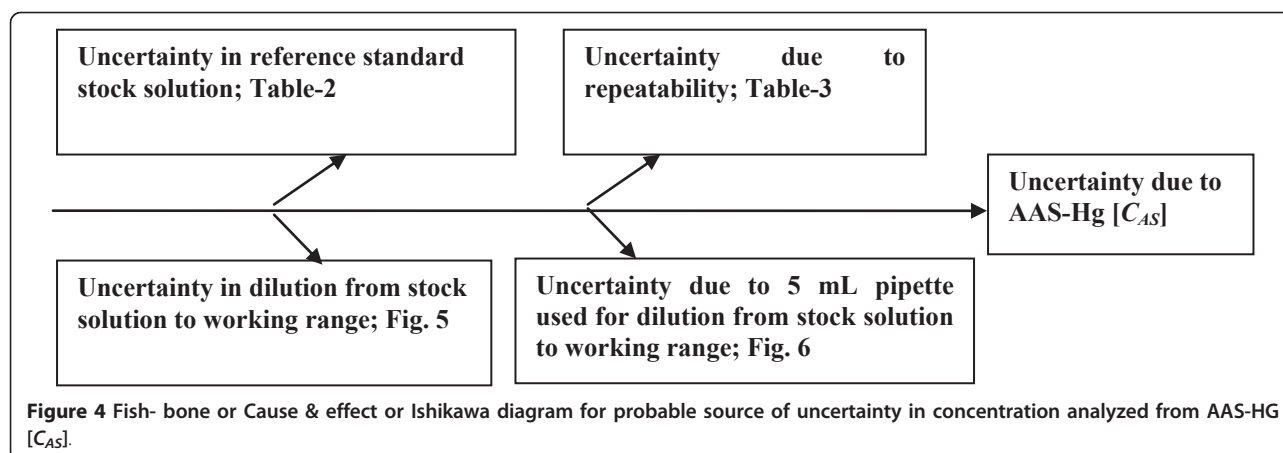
Uncertainty in reference standard stock solution; Table-2

Uncertainty due to repeatability; Table-3

Uncertainty due to AAS-Hg [$C_{AS}$]

Uncertainty in dilution from stock solution to working range; Fig. 5

Uncertainty due to 5 mL pipette used for dilution from stock solution to working range; Fig. 6

Figure 4 Fish- bone or Cause & effect or Ishikawa diagram for probable source of uncertainty in concentration analyzed from AAS-HG [$C_{AS}$].